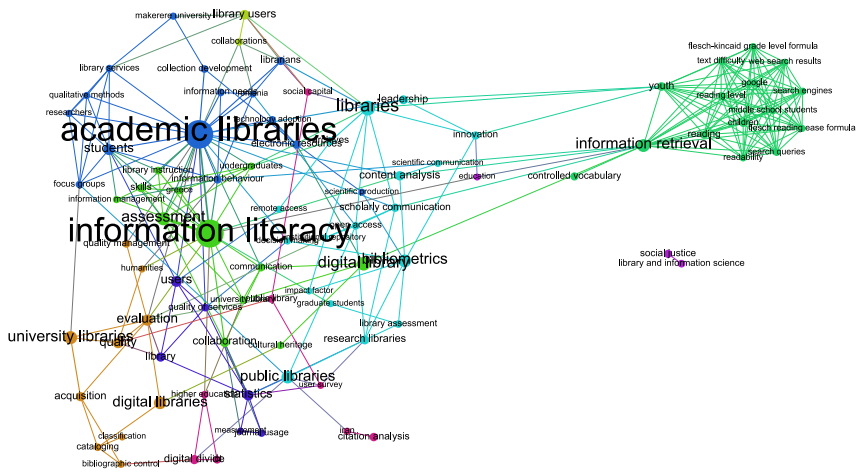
makerere university
library users
collaborations
library services
collection development
librarians
qualitative methods
information needs
nigeria
social capital
researchers
leadership
libraries
technology adoption
academic libraries
students
electronic resources
innovation
youth
flesch-kincaid grade level formula
text difficulty
web search results
google
search engines
reading level
middle school students
children
flesch reading ease formula
reading
information retrieval
readability
search queries
library instruction
undergraduates
information behaviour
scientific communication
skills
greece
content analysis
education
controlled vocabulary
focus groups
information management
scientific production
assessment
remote access
scholarly communication
information literacy
open access
institutional repository
quality management
decision making
digital library
bibliometrics
humanities
social justice
library and information science
communication
users
impact factor
university library
graduate students
quality of services
evaluation
library assessment
university libraries
quality
research libraries
collaboration
cultural heritage
library
public libraries
user survey
acquisition
higher education
statistics
digital libraries
classification
iran
cataloging
measurement
journal usage
citation analysis
bibliographic control
digital divide